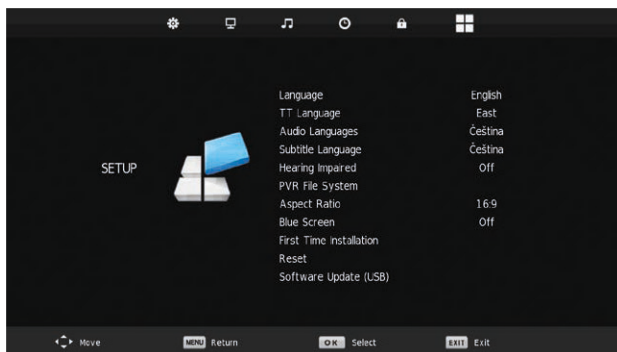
SETUP

| | |
|---|---|
| Language | English |
| TT Language | East |
| Audio Languages | Čeština |
| Subtitle Language | Čeština |
| Hearing Impared | Off |
| PVR File System | |
| Aspect Ratio | 16:9 |
| Blue Screen | Off |
| First Time Installation | |
| Reset | |
| Software Update (USB) | |

Move MENU Return OK Select EXIT Exit